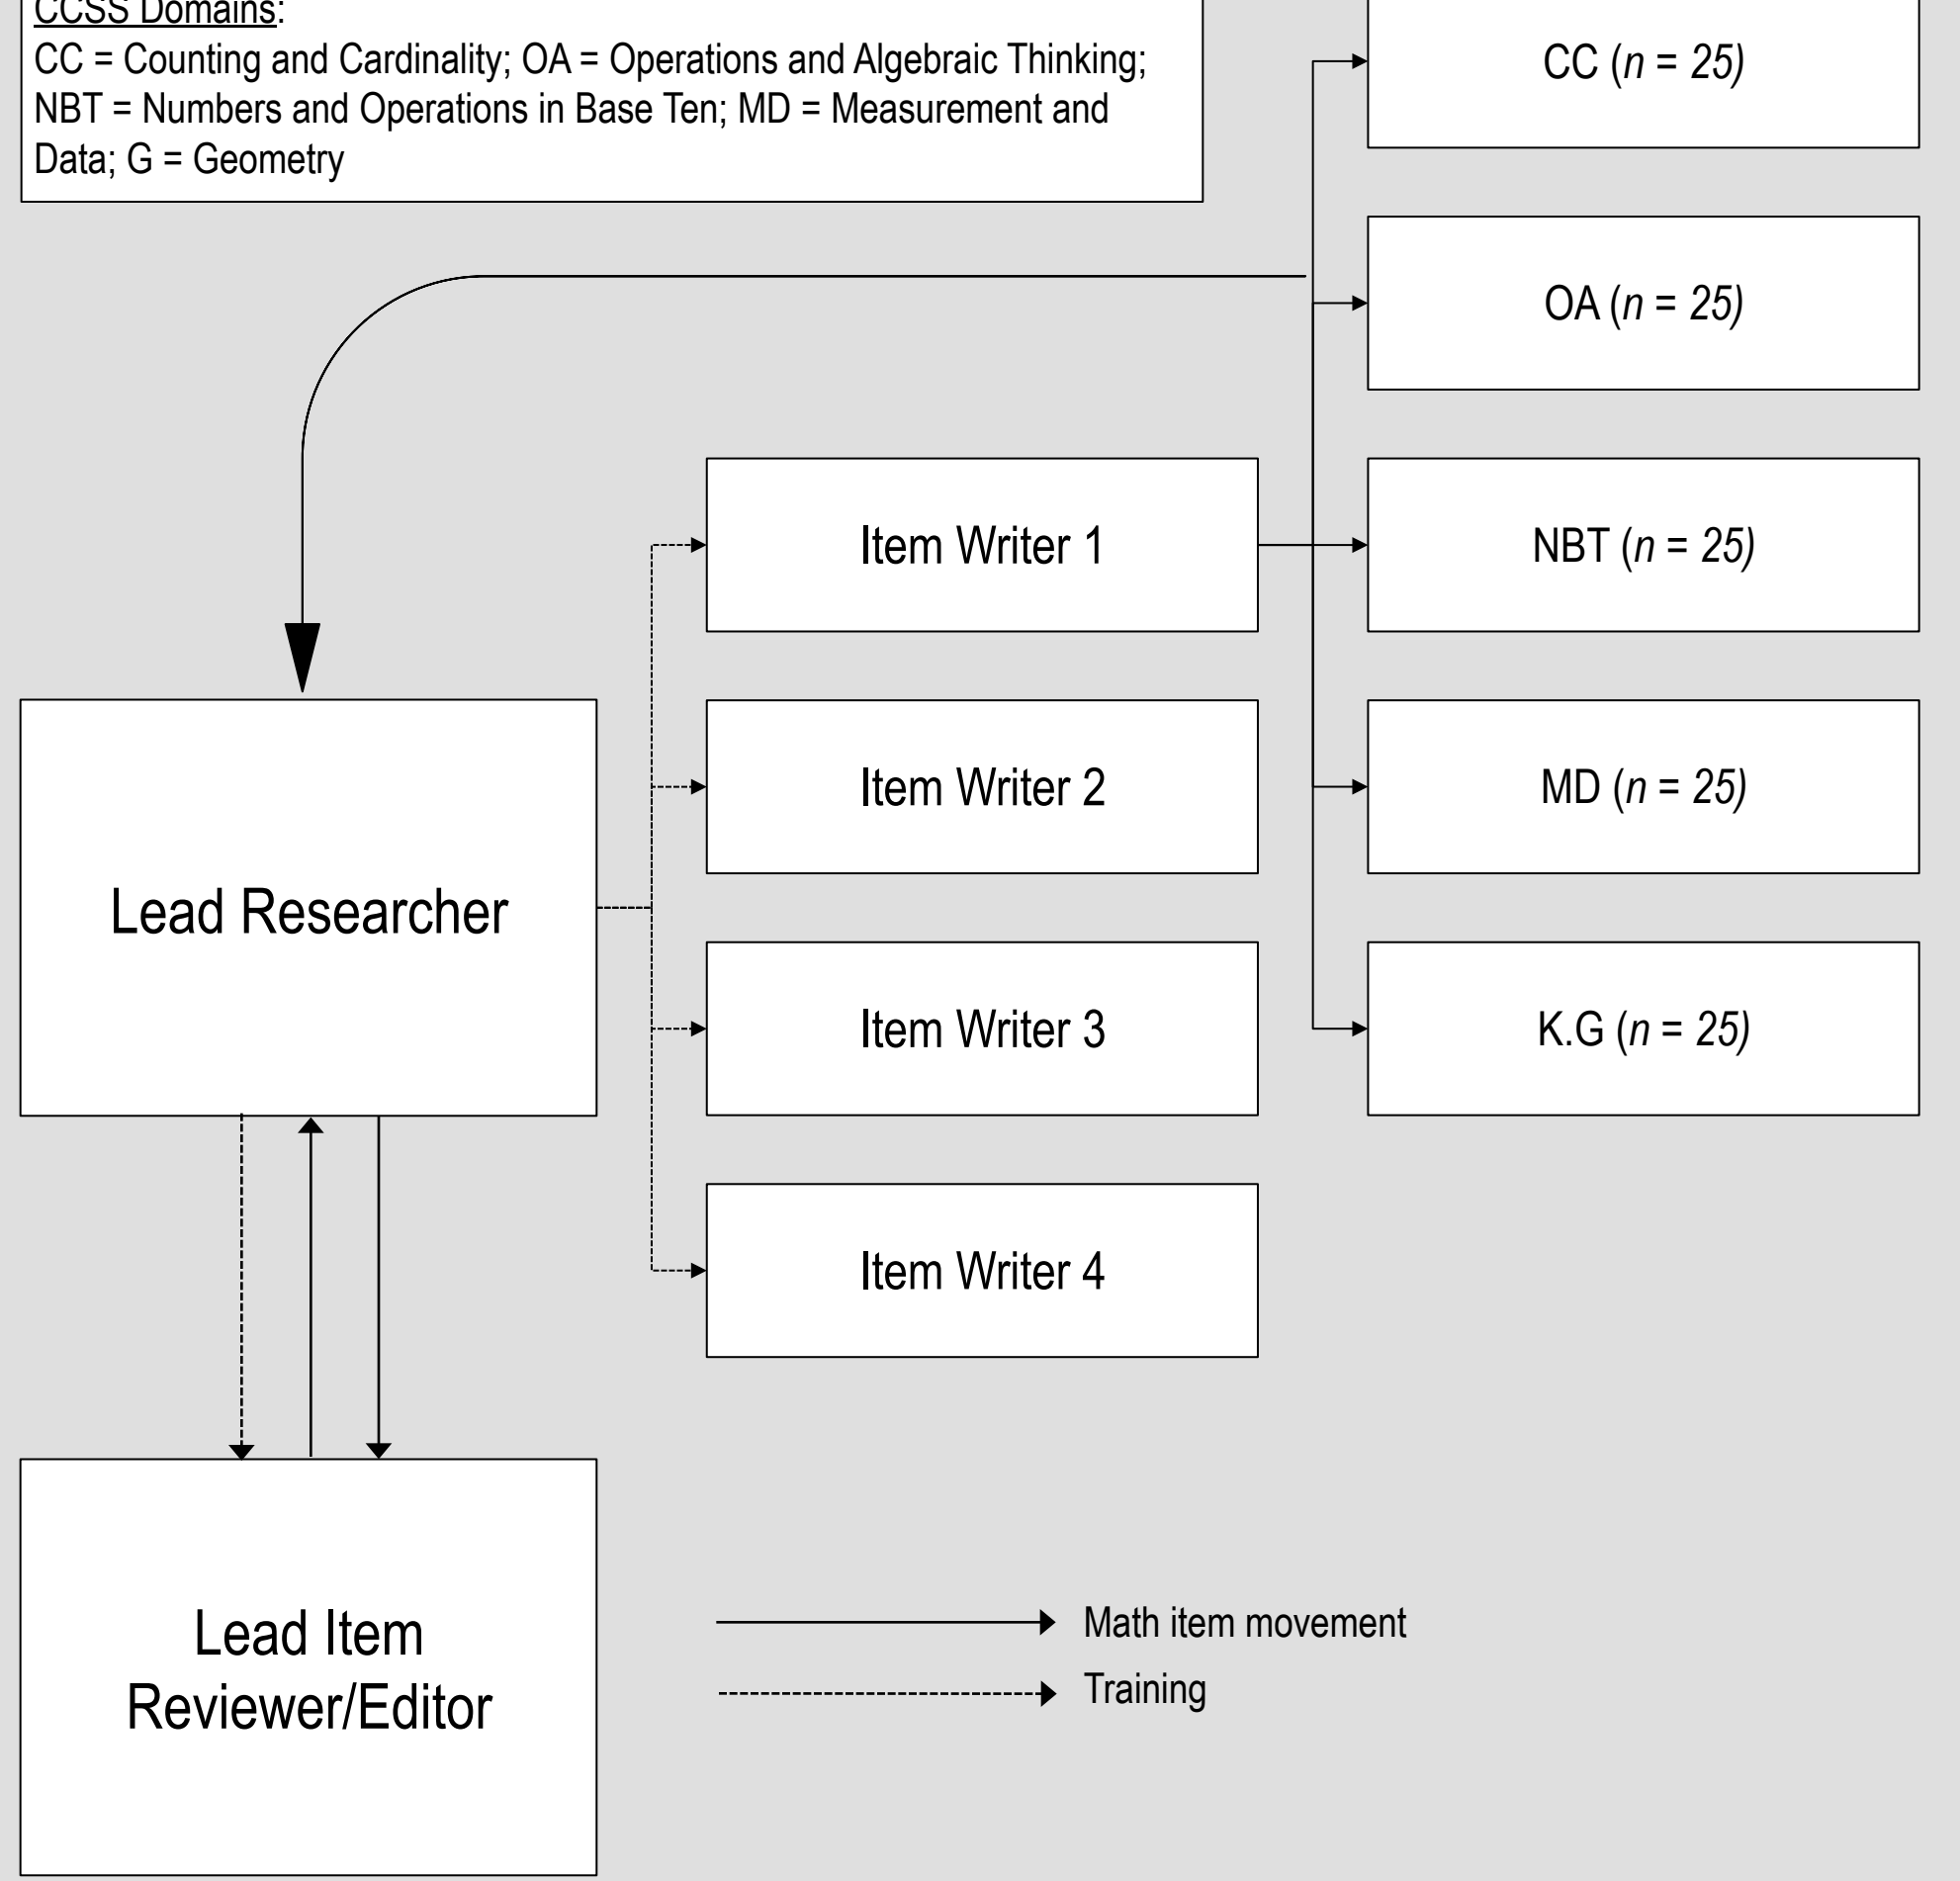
CCSS Domains:
CC = Counting and Cardinality; OA = Operations and Algebraic Thinking; NBT = Numbers and Operations in Base Ten; MD = Measurement and Data; G = Geometry

CC ($n$ = 25)

OA ($n$ = 25)

NBT ($n$ = 25)

MD ($n$ = 25)

K.G ($n$ = 25)

Item Writer 1

Item Writer 2

Item Writer 3

Item Writer 4

Lead Researcher

Lead Item Reviewer/Editor

Math item movement

Training